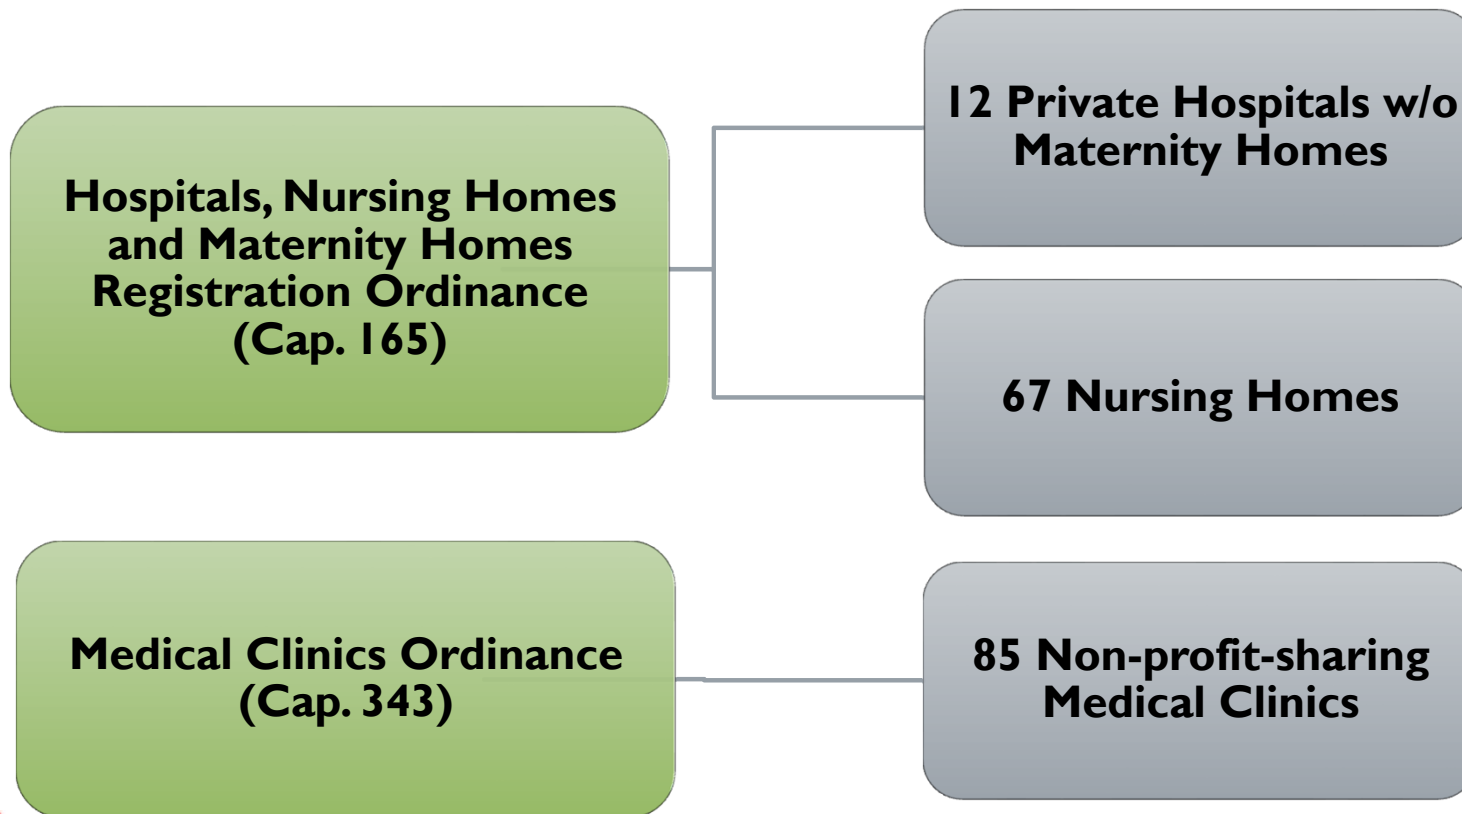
Hospitals, Nursing Homes and Maternity Homes Registration Ordinance (Cap. 165)

12 Private Hospitals w/o Maternity Homes

67 Nursing Homes

Medical Clinics Ordinance (Cap. 343)

85 Non-profit-sharing Medical Clinics